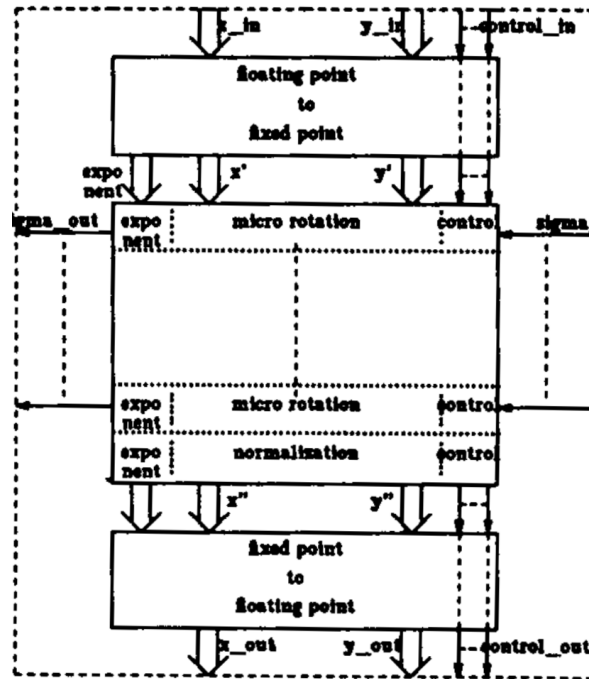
x_in
y_in
control_in
floating point
to
fixed point
expo
nent
x'
y'
sigma_out
expo
nent
micro rotation
control
sigma_in
expo
nent
micro rotation
control
expo
nent
normalization
control
x''
y''
fixed point
to
floating point
x_out
y_out
control_out